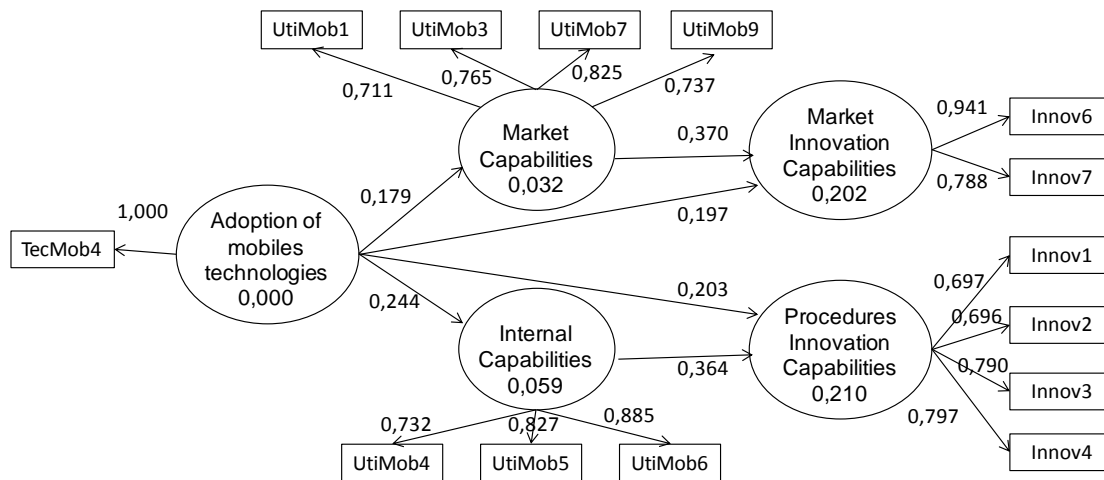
UtiMob1
UtiMob3
UtiMob7
UtiMob9
0,711
0,765
0,825
0,737
Market Capabilities 0,032
0,370
Market Innovation Capabilities 0,202
0,941
Innov6
0,788
Innov7
1,000
TecMob4
Adoption of mobiles technologies 0,000
0,179
0,197
0,244
0,203
Innov1
0,697
0,696
Innov2
Internal Capabilities 0,059
0,364
Procedures Innovation Capabilities 0,210
0,790
Innov3
0,797
Innov4
0,732
0,827
0,885
UtiMob4
UtiMob5
UtiMob6